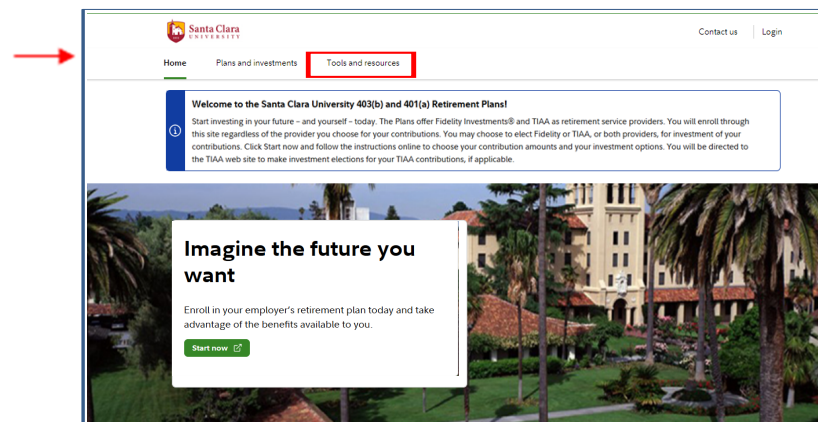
Santa Clara UNIVERSITY

Contact us

Login

Home

Plans and investments

Tools and resources

Welcome to the Santa Clara University 403(b) and 401(a) Retirement Plans!

Start investing in your future – and yourself – today. The Plans offer Fidelity Investments® and TIAA as retirement service providers. You will enroll through this site regardless of the provider you choose for your contributions. You may choose to elect Fidelity or TIAA, or both providers, for investment of your contributions. Click Start now and follow the instructions online to choose your contribution amounts and your investment options. You will be directed to the TIAA web site to make investment elections for your TIAA contributions, if applicable.

Imagine the future you want

Enroll in your employer's retirement plan today and take advantage of the benefits available to you.

Start now